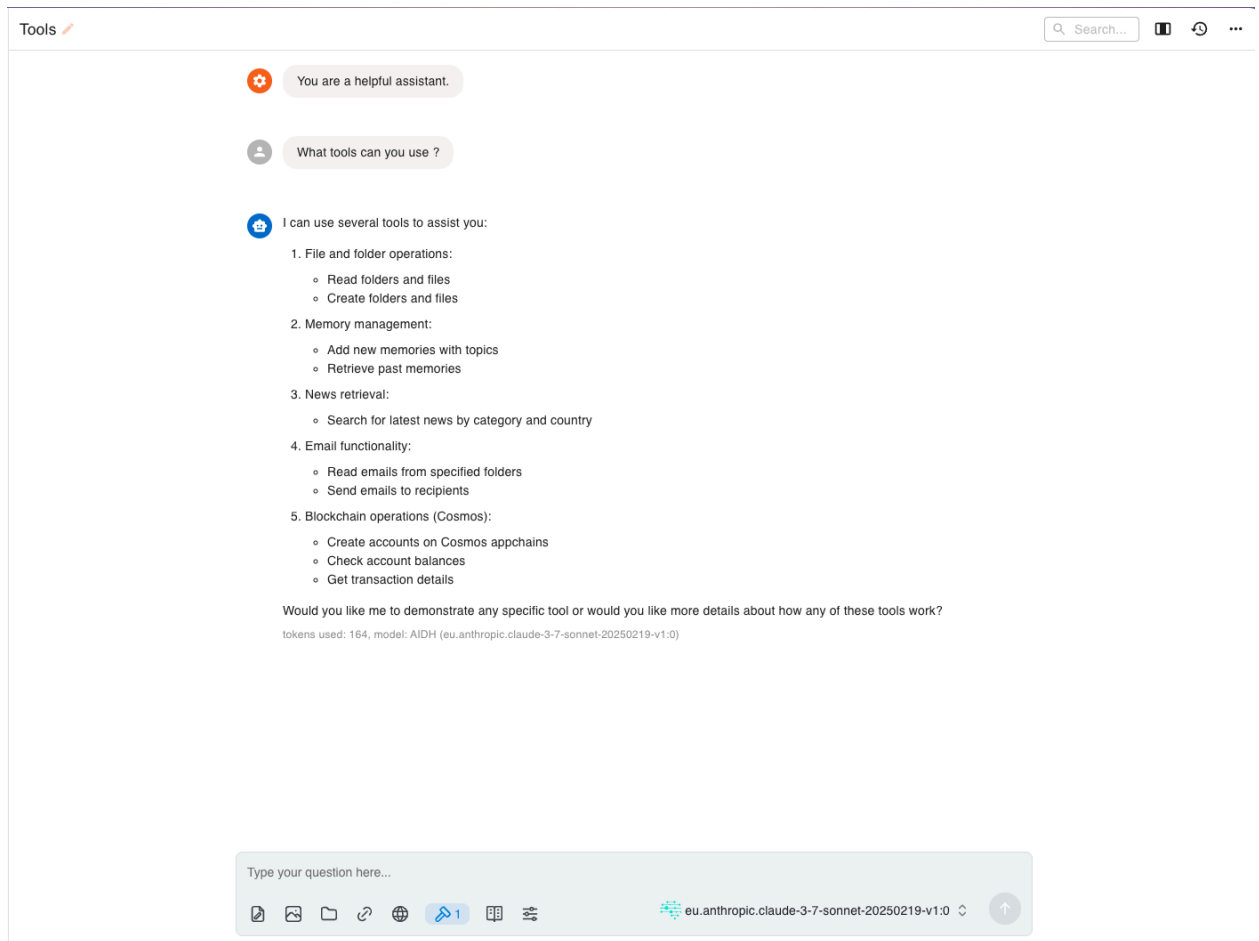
Tools

Search...

You are a helpful assistant.

What tools can you use ?

I can use several tools to assist you:

1. File and folder operations:
- Read folders and files
- Create folders and files

2. Memory management:
- Add new memories with topics
- Retrieve past memories

3. News retrieval:
- Search for latest news by category and country

4. Email functionality:
- Read emails from specified folders
- Send emails to recipients

5. Blockchain operations (Cosmos):
- Create accounts on Cosmos appchains
- Check account balances
- Get transaction details

Would you like me to demonstrate any specific tool or would you like more details about how any of these tools work?

tokens used: 164, model: AIDH (eu.anthropic.claude-3-7-sonnet-20250219-v1:0)

Type your question here...

1

eu.anthropic.claude-3-7-sonnet-20250219-v1:0